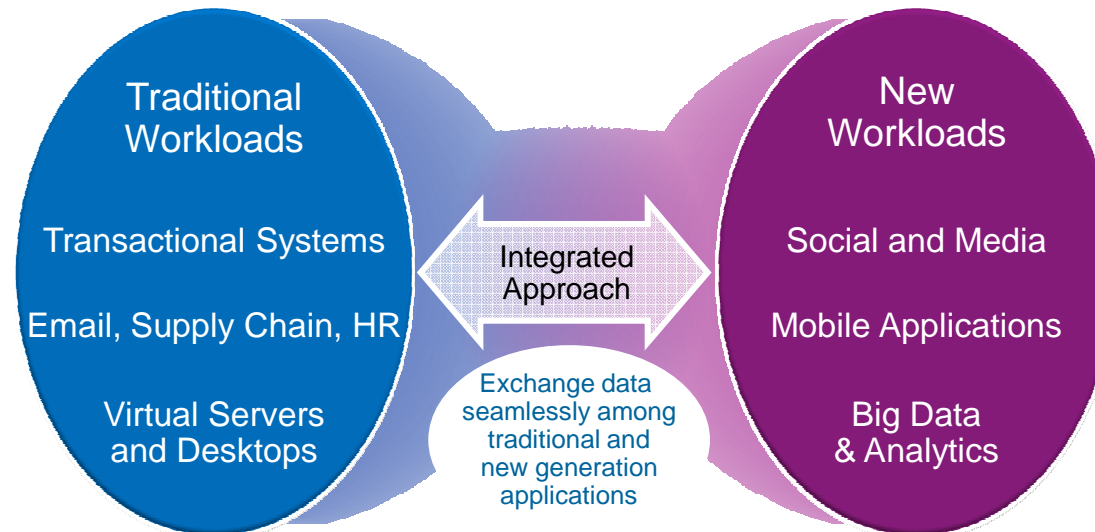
Traditional Workloads

Transactional Systems

Email, Supply Chain, HR

Virtual Servers and Desktops

Integrated Approach

Exchange data seamlessly among traditional and new generation applications

New Workloads

Social and Media

Mobile Applications

Big Data & Analytics